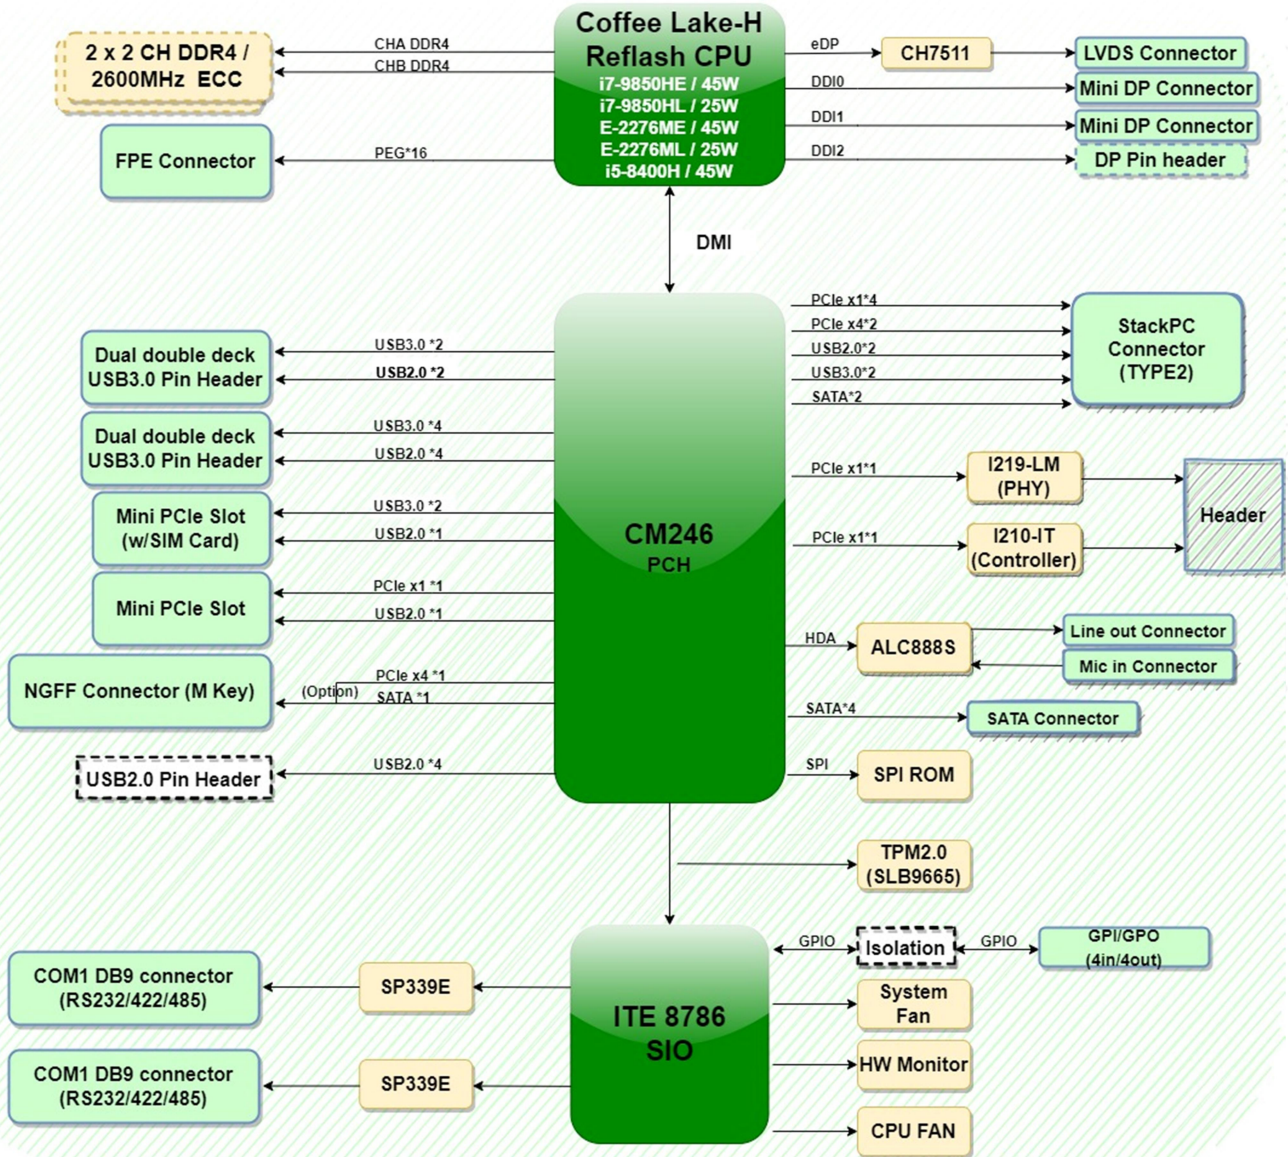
Coffee Lake-H
Reflash CPU
i7-9850HE / 45W
i7-9850HL / 25W
E-2276ME / 45W
E-2276ML / 25W
i5-8400H / 45W

2 x 2 CH DDR4 / 2600MHz ECC

CHA DDR4
CHB DDR4

FPE Connector

PEG*16

eDP
CH7511
LVDS Connector
DDI0
Mini DP Connector
DDI1
Mini DP Connector
DDI2
DP Pin header

DMI

CM246
PCH

PCIe x1*4
PCIe x4*2
USB2.0*2
USB3.0*2
SATA*2
StackPC Connector (TYPE2)

Dual double deck USB3.0 Pin Header
USB3.0 *2
USB2.0 *2

Dual double deck USB3.0 Pin Header
USB3.0 *4
USB2.0 *4

Mini PCIe Slot (w/SIM Card)
USB3.0 *2
USB2.0 *1

Mini PCIe Slot
PCIe x1 *1
USB2.0 *1

NGFF Connector (M Key)
(Option)
PCIe x4 *1
SATA *1

USB2.0 Pin Header
USB2.0 *4

PCIe x1*1
I219-LM (PHY)
PCIe x1*1
I210-IT (Controller)
Header

HDA
ALC888S
Line out Connector
Mic in Connector

SATA*4
SATA Connector

SPI
SPI ROM

TPM2.0 (SLB9665)

ITE 8786
SIO

GPIO
Isolation
GPIO
GPI/GPO (4in/4out)

System Fan
HW Monitor
CPU FAN

COM1 DB9 connector (RS232/422/485)
SP339E
COM1 DB9 connector (RS232/422/485)
SP339E